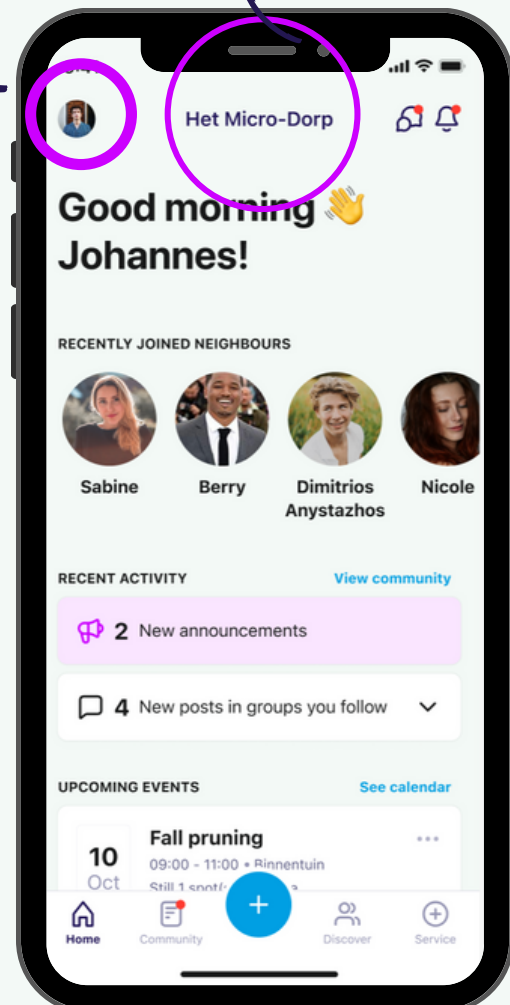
Het Micro-Dorp

Good morning 👋
Johannes!

RECENTLY JOINED NEIGHBOURS

Sabine

Berry

Dimitrios Anystazhos

Nicole

RECENT ACTIVITY

View community

2 New announcements

4 New posts in groups you follow

UPCOMING EVENTS

See calendar

10
Oct

Fall pruning
09:00 - 11:00 • Binnentuin
Still 1 spot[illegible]

+

Home

Community

Discover

Service